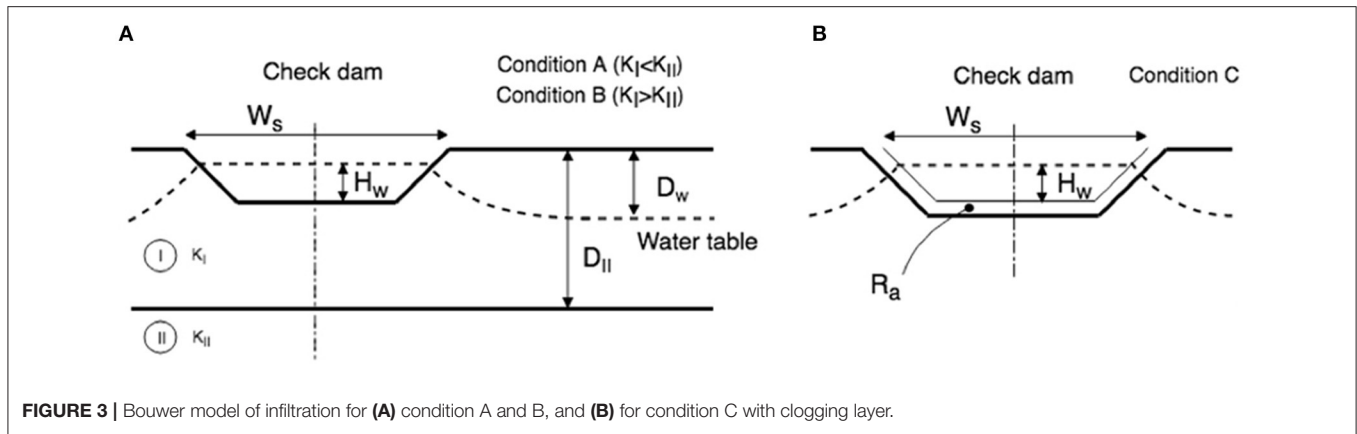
A

Check dam

Condition A ($K_I<K_{II}$)
Condition B ($K_I>K_{II}$)

$W_s$

$H_w$

$D_w$

Water table

I $K_I$

$D_{II}$

II $K_{II}$

B

Check dam

Condition C

$W_s$

$H_w$

$R_a$

**FIGURE 3 |** Bouwer model of infiltration for **(A)** condition A and B, and **(B)** for condition C with clogging layer.